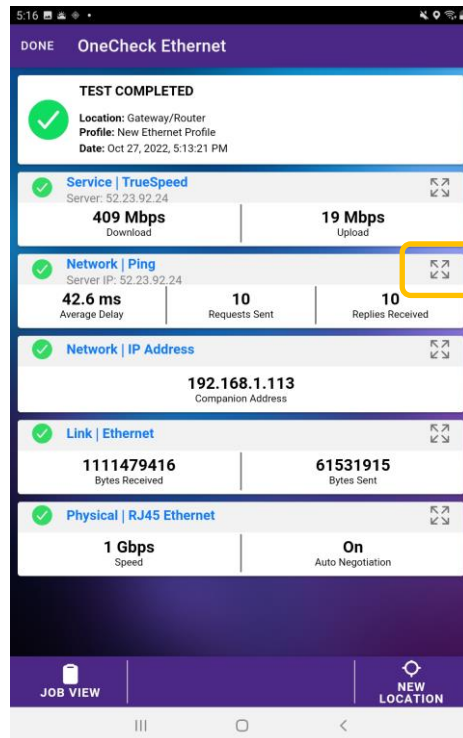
5:16

DONE OneCheck Ethernet

TEST COMPLETED

Location: Gateway/Router
Profile: New Ethernet Profile
Date: Oct 27, 2022, 5:13:21 PM

Service | TrueSpeed
Server: 52.23.92.24

409 Mbps
Download

19 Mbps
Upload

Network | Ping
Server IP: 52.23.92.24

42.6 ms
Average Delay

10
Requests Sent

10
Replies Received

Network | IP Address

192.168.1.113
Companion Address

Link | Ethernet

1111479416
Bytes Received

61531915
Bytes Sent

Physical | RJ45 Ethernet

1 Gbps
Speed

On
Auto Negotiation

JOB VIEW

NEW LOCATION